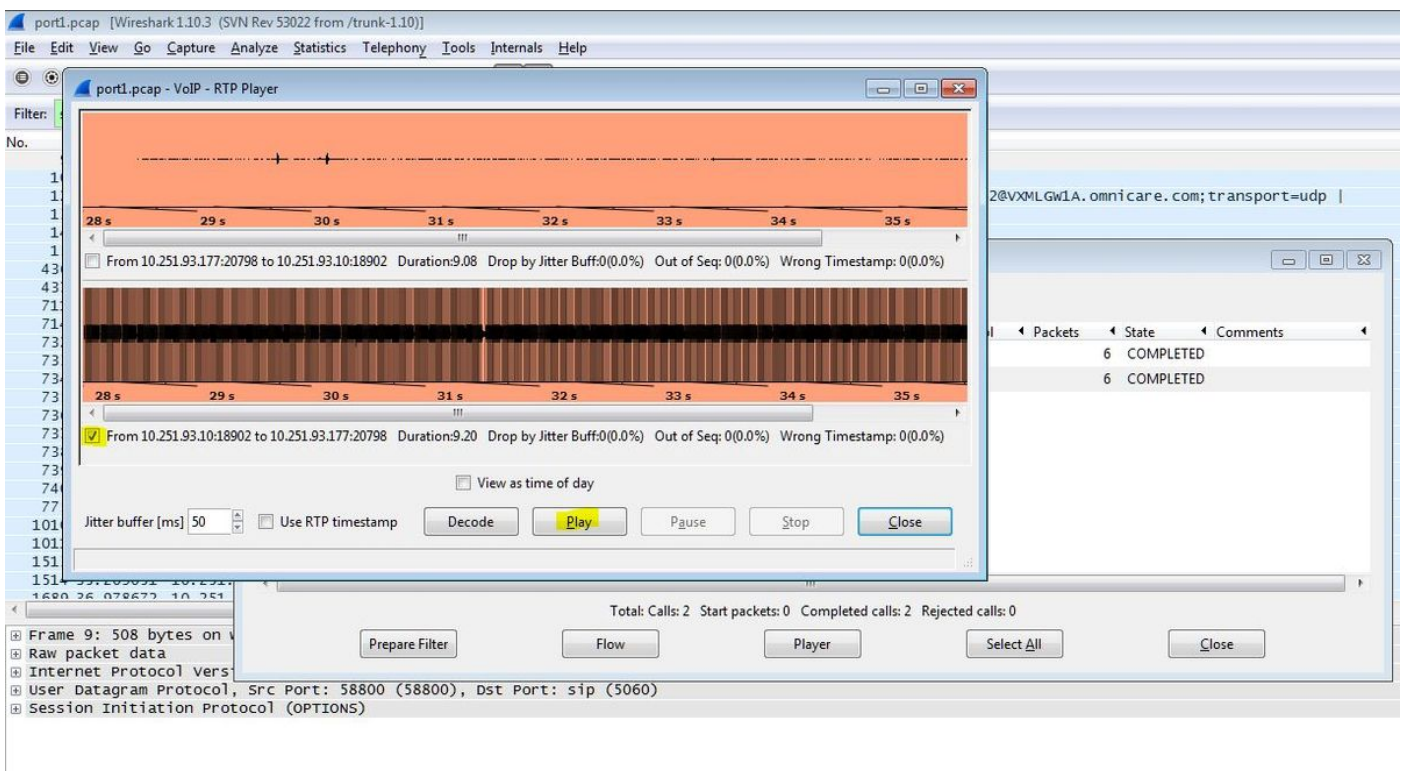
port1.pcap [Wireshark 1.10.3 (SVN Rev 53022 from /trunk-1.10)]

File Edit View Go Capture Analyze Statistics Telephony Tools Internals Help

Filter:

No.

port1.pcap - VoIP - RTP Player

28 s 29 s 30 s 31 s 32 s 33 s 34 s 35 s

From 10.251.93.177:20798 to 10.251.93.10:18902 Duration:9.08 Drop by Jitter Buff:0(0.0%) Out of Seq: 0(0.0%) Wrong Timestamp: 0(0.0%)

28 s 29 s 30 s 31 s 32 s 33 s 34 s 35 s

From 10.251.93.10:18902 to 10.251.93.177:20798 Duration:9.20 Drop by Jitter Buff:0(0.0%) Out of Seq: 0(0.0%) Wrong Timestamp: 0(0.0%)

View as time of day

Jitter buffer [ms] 50 Use RTP timestamp Decode Play Pause Stop Close

2@VXMLGW1A.omnicare.com;transport=udp |

l Packets State Comments
6 COMPLETED
6 COMPLETED

Total: Calls: 2 Start packets: 0 Completed calls: 2 Rejected calls: 0

Prepare Filter Flow Player Select All Close

1514 35.269691 10.251.
1689 36.978672 10.251

⊞ Frame 9: 508 bytes on w
⊞ Raw packet data
⊞ Internet Protocol Versi
⊞ User Datagram Protocol, Src Port: 58800 (58800), Dst Port: sip (5060)
⊞ Session Initiation Protocol (OPTIONS)